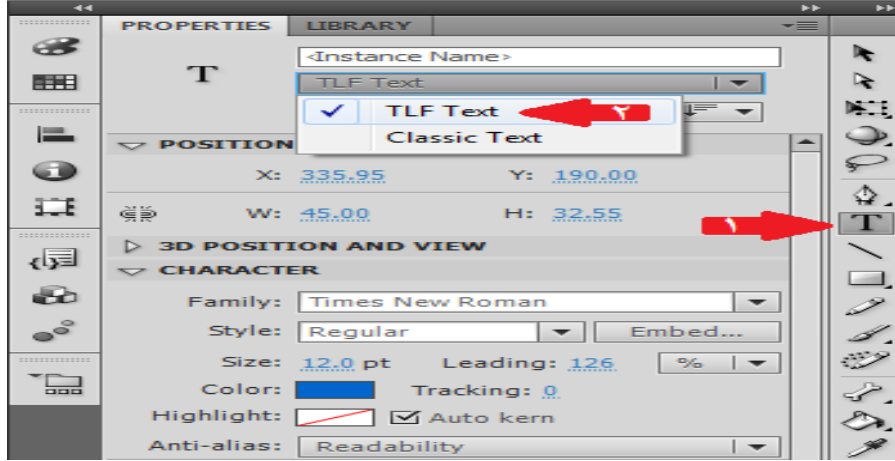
PROPERTIES LIBRARY

T

<Instance Name>

TLF Text

TLF Text ٢

Classic Text

POSITION

X: 335.95 Y: 190.00

W: 45.00 H: 32.55

3D POSITION AND VIEW

CHARACTER

Family: Times New Roman

Style: Regular Embed...

Size: 12.0 pt Leading: 126 %

Color: Tracking: 0

Highlight: Auto kern

Anti-alias: Readability

١